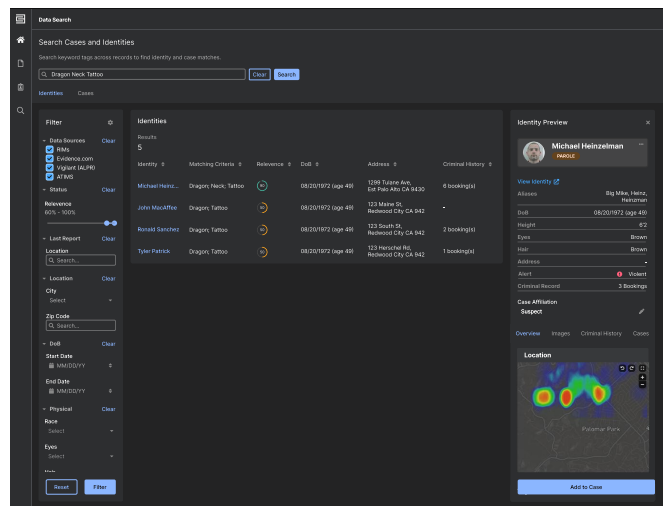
Data Search

Search Cases and Identities

Search keyword tags across records to find identity and case matches.

Dragon Neck Tattoo

Clear Search

Identities Cases

Filter

Data Sources Clear
RIM's
Evidence.com
Vigilant (ALPR)
ATIMS

Status Clear
Relevence
60% - 100%

Last Report Clear
Location
Search...

Location Clear
City
Select

Zip Code
Search...

DoB Clear
Start Date
MM/DD/YY
End Date
MM/DD/YY

Physical Clear
Race
Select
Eyes
Select

Reset Filter

Identities

Results
5

| Identity | Matching Criteria | Relevence | DoB | Address | Criminal History |
|---|---|---|---|---|---|
| Michael Heinz... | Dragon; Neck; Tattoo | 90 | 08/20/1972 (age 49) | 1299 Tulane Ave, Est Palo Alto CA 9430 | 6 booking(s) |
| John MacAffee | Dragon; Tattoo | 80 | 08/20/1972 (age 49) | 123 Maine St, Redwood City CA 942 | - |
| Ronald Sanchez | Dragon; Tattoo | 80 | 08/20/1972 (age 49) | 123 South St, Redwood City CA 942 | 2 booking(s) |
| Tyler Patrick | Dragon; Tattoo | 80 | 08/20/1972 (age 49) | 123 Herschel Rd, Redwood City CA 942 | 1 booking(s) |

Identity Preview

Michael Heinzelman
PAROLE

View identity

Aliases Big Mike, Heinz, Heinzman
DoB 08/20/1972 (age 49)
Height 6'2
Eyes Brown
Hair Brown
Address -
Alert Violent
Criminal Record 3 Bookings

Case Affiliation
Suspect

Overview Images Criminal History Cases

Location

Palomar Park

Add to Case